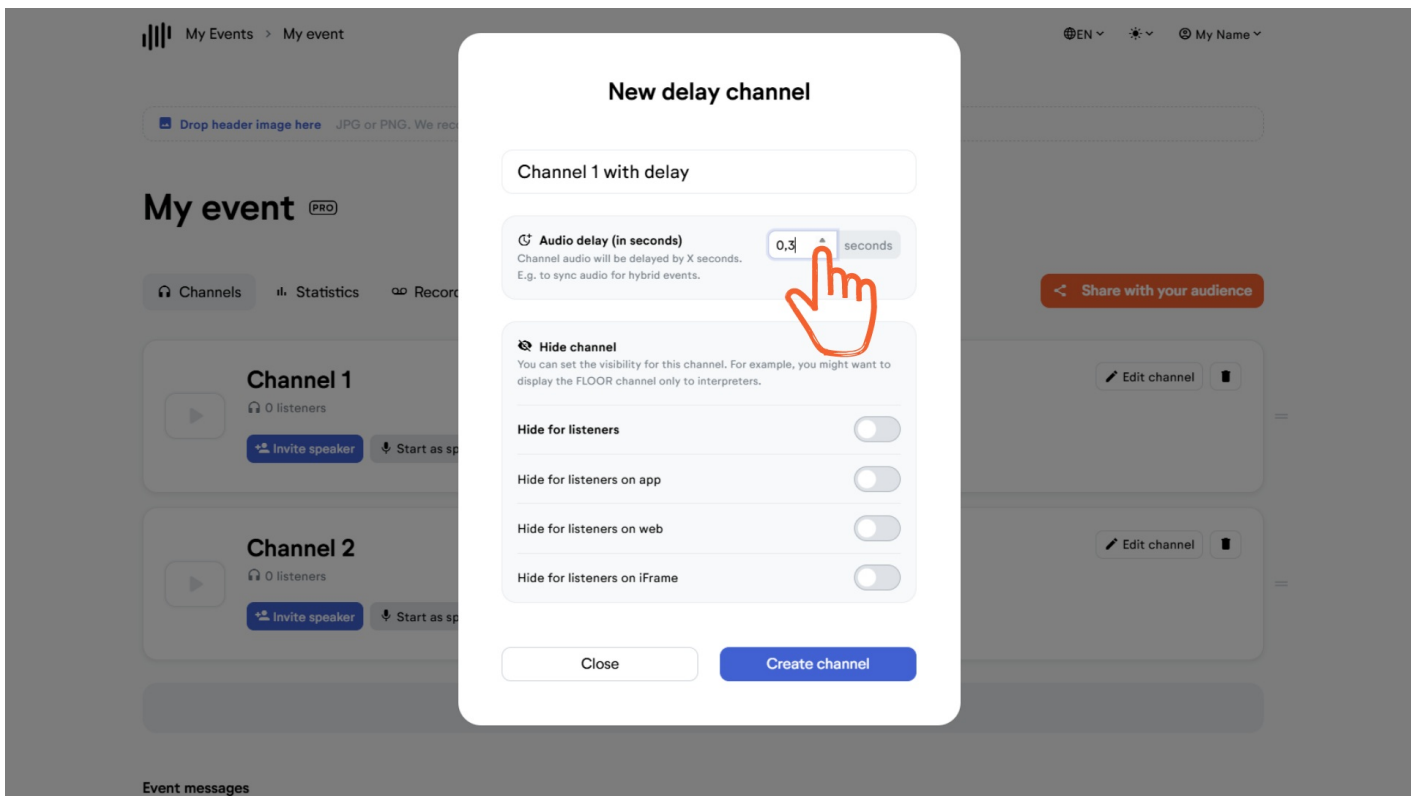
My Events > My event

EN  My Name

Drop header image here JPG or PNG. We rec

My event PRO

Channels  Statistics  Record

Share with your audience

Channel 1
0 listeners
Invite speaker  Start as sp

Edit channel

Channel 2
0 listeners
Invite speaker  Start as sp

Edit channel

Event messages

New delay channel

Channel 1 with delay

Audio delay (in seconds)
Channel audio will be delayed by X seconds. E.g. to sync audio for hybrid events.

0,3 seconds

Hide channel
You can set the visibility for this channel. For example, you might want to display the FLOOR channel only to interpreters.

Hide for listeners

Hide for listeners on app

Hide for listeners on web

Hide for listeners on iFrame

Close

Create channel